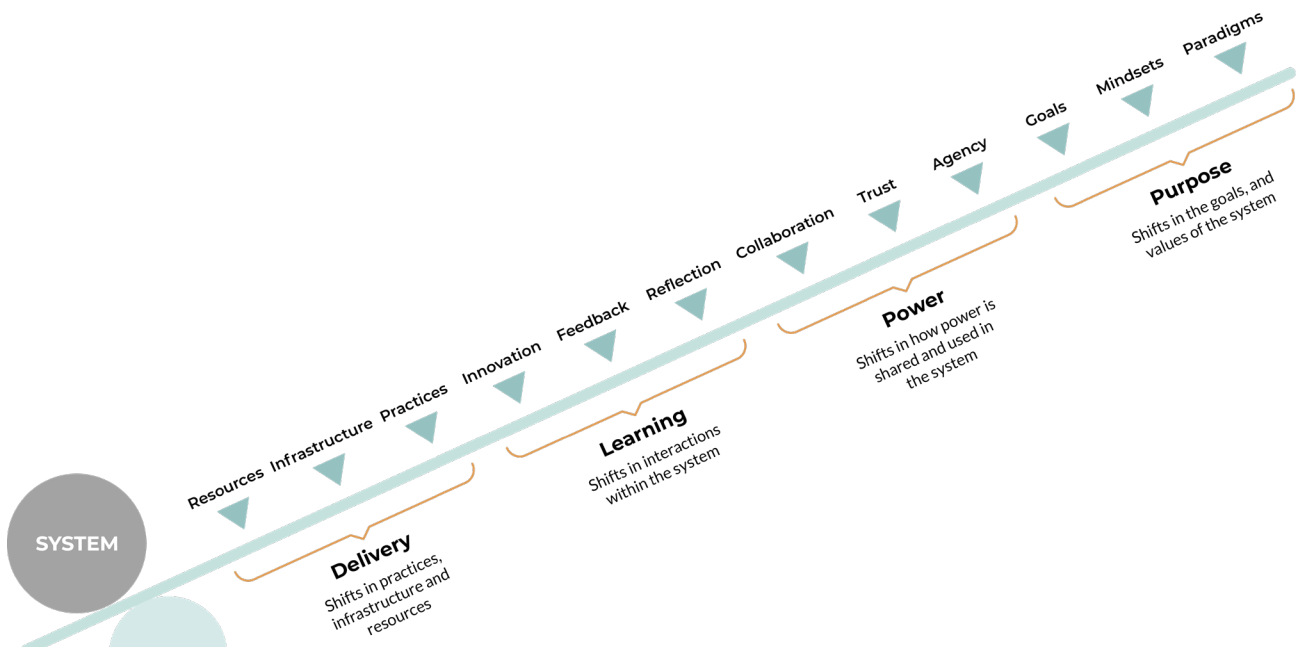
SYSTEM

Resources Infrastructure Practices Innovation Feedback Reflection Collaboration Trust Agency Goals Mindsets Paradigms

Delivery
Shifts in practices, infrastructure and resources

Learning
Shifts in interactions within the system

Power
Shifts in how power is shared and used in the system

Purpose
Shifts in the goals, and values of the system